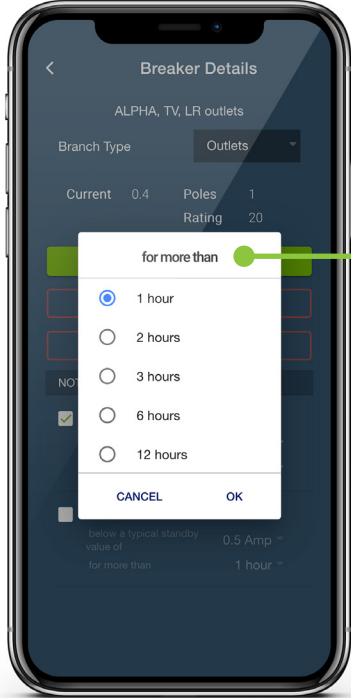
<
Breaker Details

ALPHA, TV, LR outlets

Branch Type
Outlets

Current 0.4
Poles 1
Rating 20

NOT

for more than

1 hour
2 hours
3 hours
6 hours
12 hours

CANCEL
OK

below a typical standby value of
0.5 Amp
for more than
1 hour